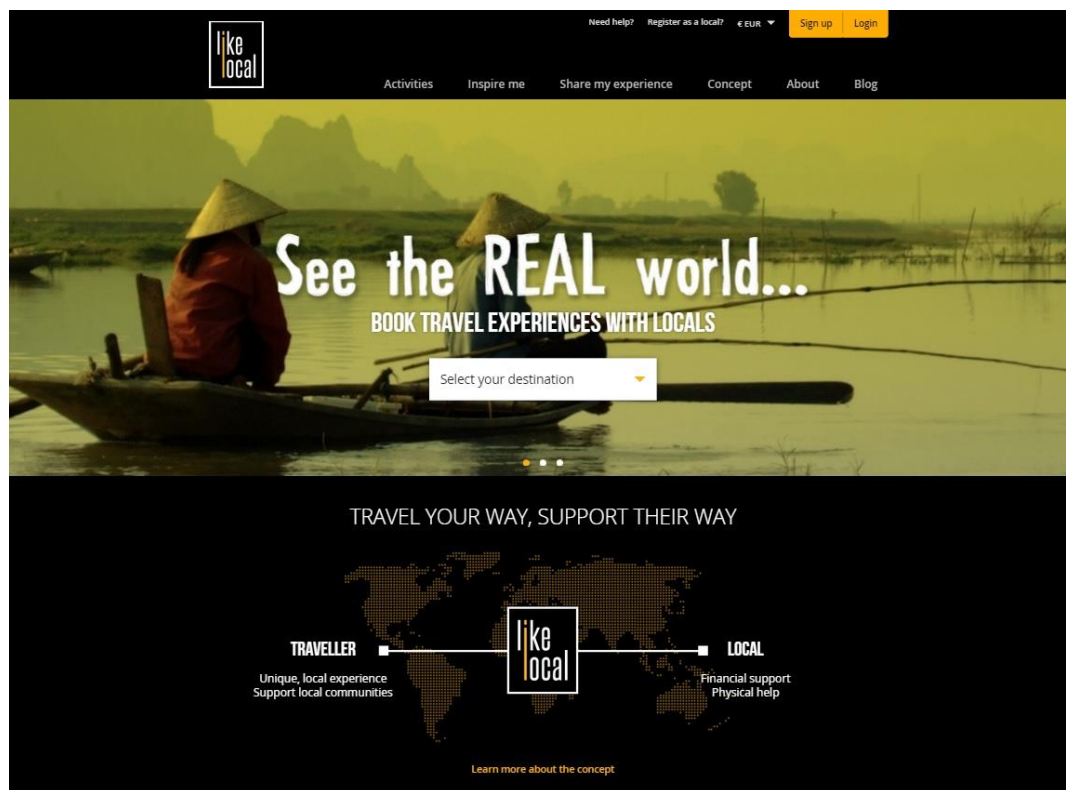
like local

Need help? Register as a local? € EUR Sign up Login

Activities Inspire me Share my experience Concept About Blog

See the REAL world...

BOOK TRAVEL EXPERIENCES WITH LOCALS

Select your destination

TRAVEL YOUR WAY, SUPPORT THEIR WAY

TRAVELLER

Unique, local experience
Support local communities

like local

LOCAL

Financial support
Physical help

Learn more about the concept